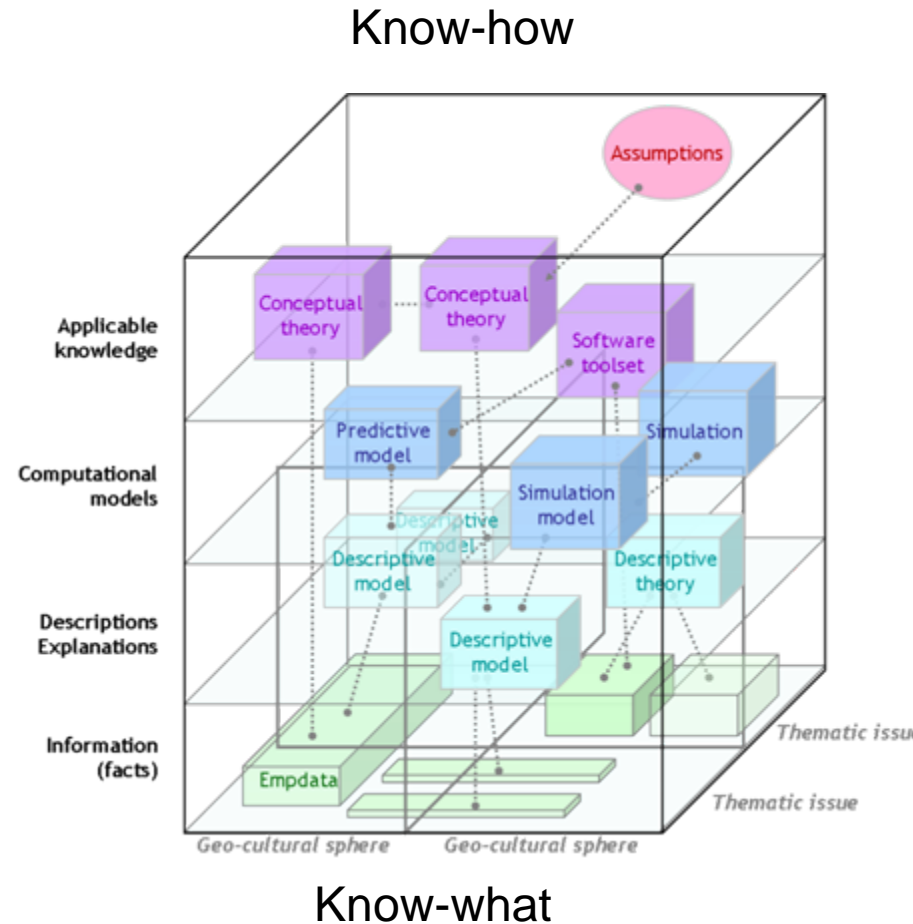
Know-how

Assumptions

Conceptual theory

Conceptual theory

Software toolset

Applicable knowledge

Predictive model

Simulation

Computational models

Simulation model

Descriptive model

Descriptive model

Descriptive theory

Descriptions Explanations

Descriptive model

Information (facts)

Empdata

Thematic issu

Thematic issue

Geo-cultural sphere

Geo-cultural sphere

Know-what